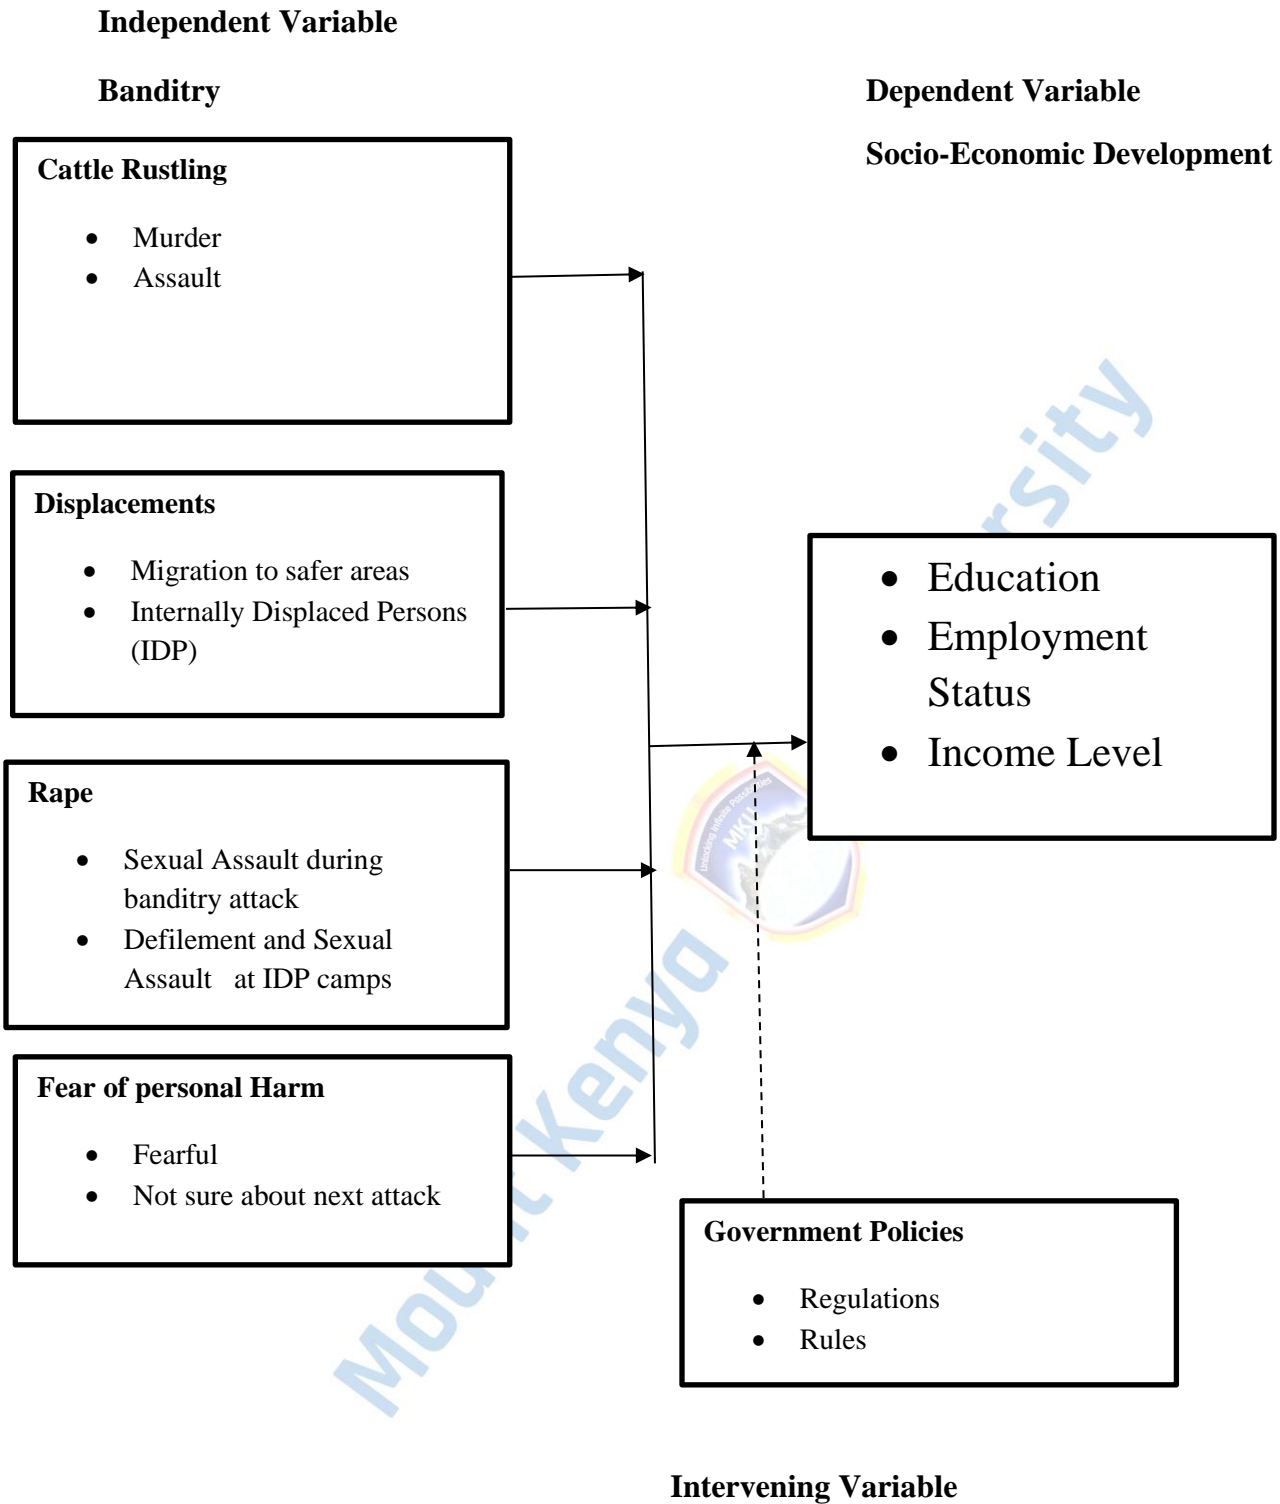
Independent Variable

Banditry

Dependent Variable

Socio-Economic Development

Cattle Rustling

- Murder
- Assault

Displacements

- Migration to safer areas
- Internally Displaced Persons (IDP)

Rape

- Sexual Assault during banditry attack
- Defilement and Sexual Assault at IDP camps

Fear of personal Harm

- Fearful
- Not sure about next attack

- Education
- Employment Status
- Income Level

Government Policies

- Regulations
- Rules

Intervening Variable

Mount Kenya University